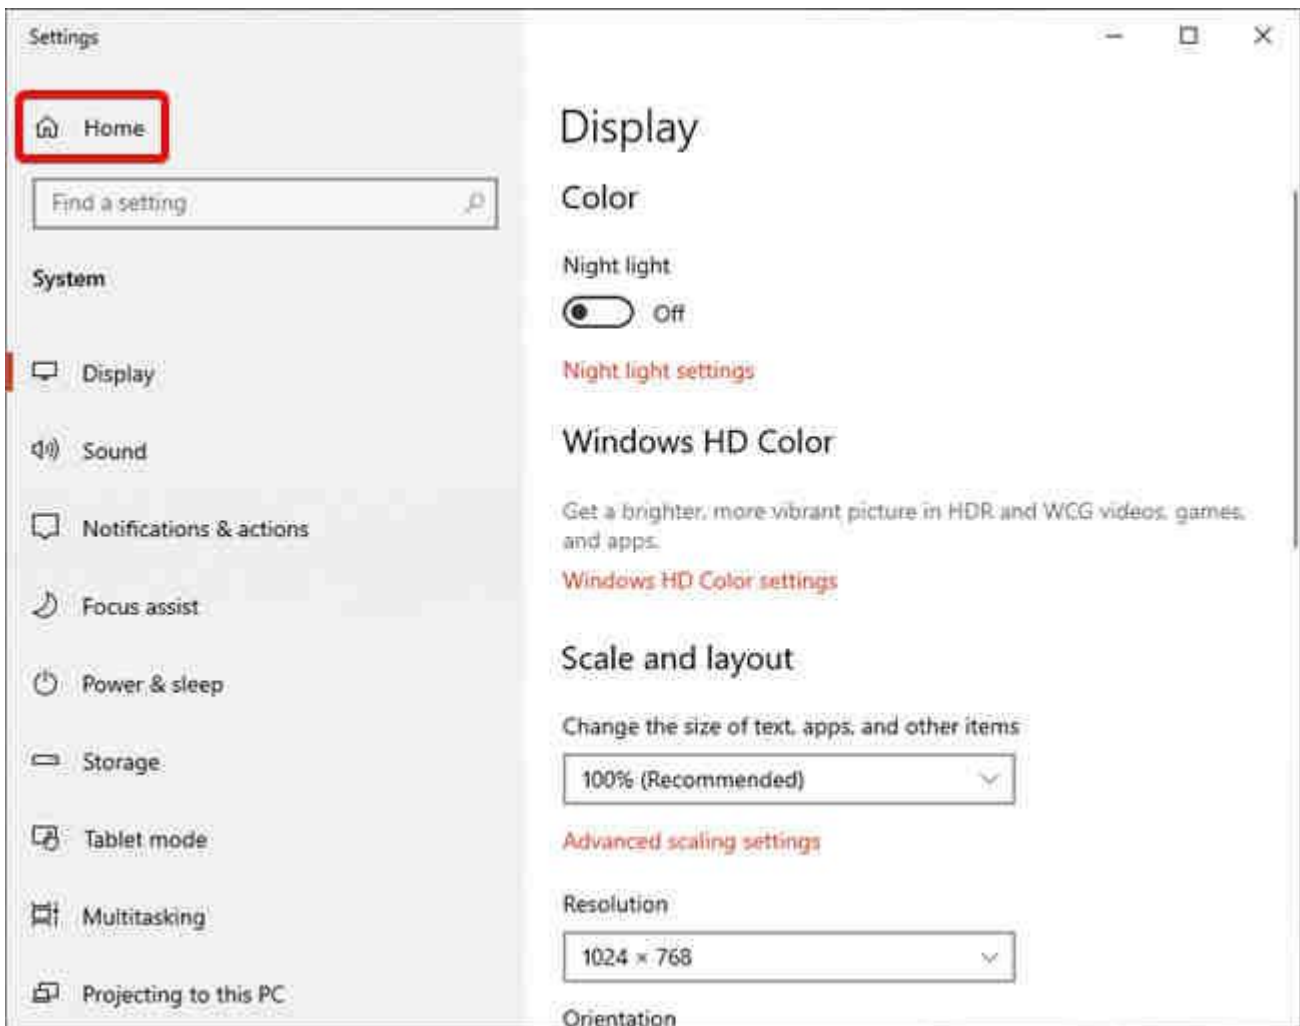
Settings

Home

Find a setting

System

Display

Sound

Notifications & actions

Focus assist

Power & sleep

Storage

Tablet mode

Multitasking

Projecting to this PC

Display

Color

Night light

Off

Night light settings

Windows HD Color

Get a brighter, more vibrant picture in HDR and WCG videos, games, and apps.

Windows HD Color settings

Scale and layout

Change the size of text, apps, and other items

100% (Recommended)

Advanced scaling settings

Resolution

1024 × 768

Orientation